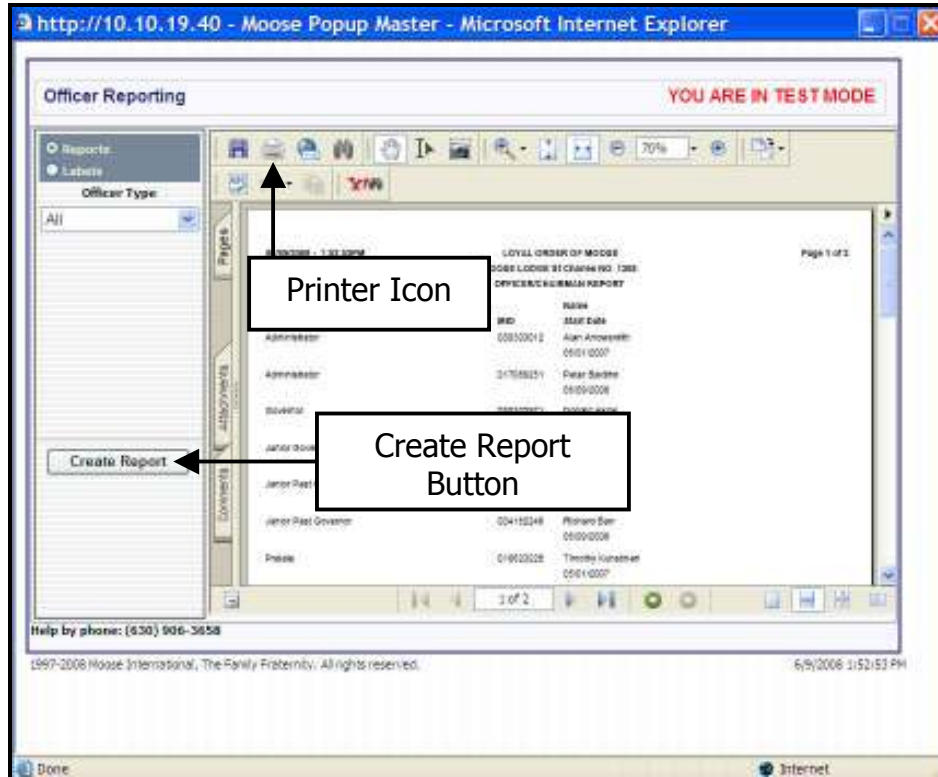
http://10.10.19.40 - Moose Popup Master - Microsoft Internet Explorer

Officer Reporting

YOU ARE IN TEST MODE

Reports
Labels
Officer Type
All

Create Report

70%

Pages

Attachments

Comments

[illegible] 1:32:30PM

LOYAL ORDER OF MOOSE
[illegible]OSE LODGE 91 Charter NO. 1383
OFFICER/CHAIRMAN REPORT

Page 1 of 2

Name
MID
Start Date

Administrator
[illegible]
Alan Arrowsmith
05/01/2007

Administrator
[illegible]
Peter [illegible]
05/09/2008

Governor
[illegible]

Junior Gover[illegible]

Junior Past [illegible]

Junior Past Governor
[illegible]
Richard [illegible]
05/09/2008

Prelate
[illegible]
Timothy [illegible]
05/01/2007

Printer Icon

Create Report Button

1 of 2

Help by phone: (630) 906-3658

1997-2008 Moose International, The Family Fraternity. All rights reserved.

6/9/2008 1:52:53 PM

Done

Internet